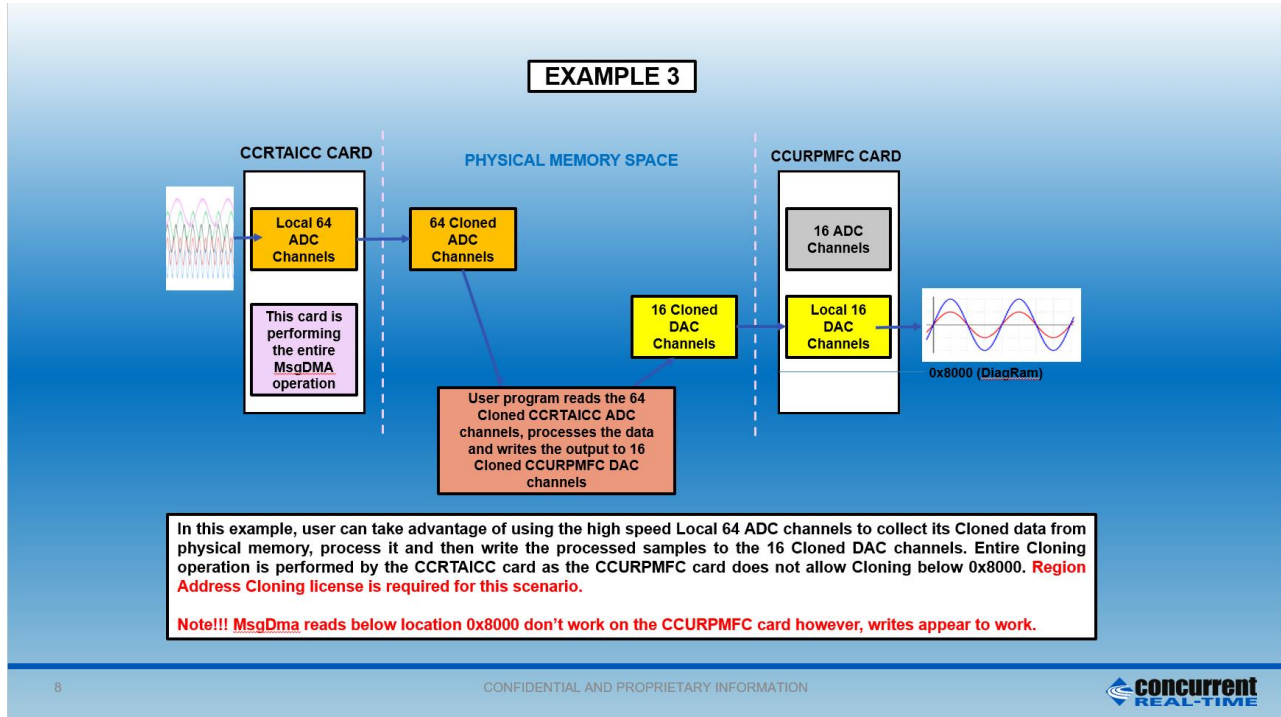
EXAMPLE 3

CCRTAICC CARD

PHYSICAL MEMORY SPACE

CCURPMFC CARD

Local 64 ADC Channels

64 Cloned ADC Channels

16 ADC Channels

This card is performing the entire MsgDMA operation

16 Cloned DAC Channels

Local 16 DAC Channels

0x8000 (DiagRam)

User program reads the 64 Cloned CCRTAICC ADC channels, processes the data and writes the output to 16 Cloned CCURPMFC DAC channels

In this example, user can take advantage of using the high speed Local 64 ADC channels to collect its Cloned data from physical memory, process it and then write the processed samples to the 16 Cloned DAC channels. Entire Cloning operation is performed by the CCRTAICC card as the CCURPMFC card does not allow Cloning below 0x8000. Region Address Cloning license is required for this scenario.

Note!!! MsgDma reads below location 0x8000 don't work on the CCURPMFC card however, writes appear to work.

8

CONFIDENTIAL AND PROPRIETARY INFORMATION

concurrent REAL-TIME